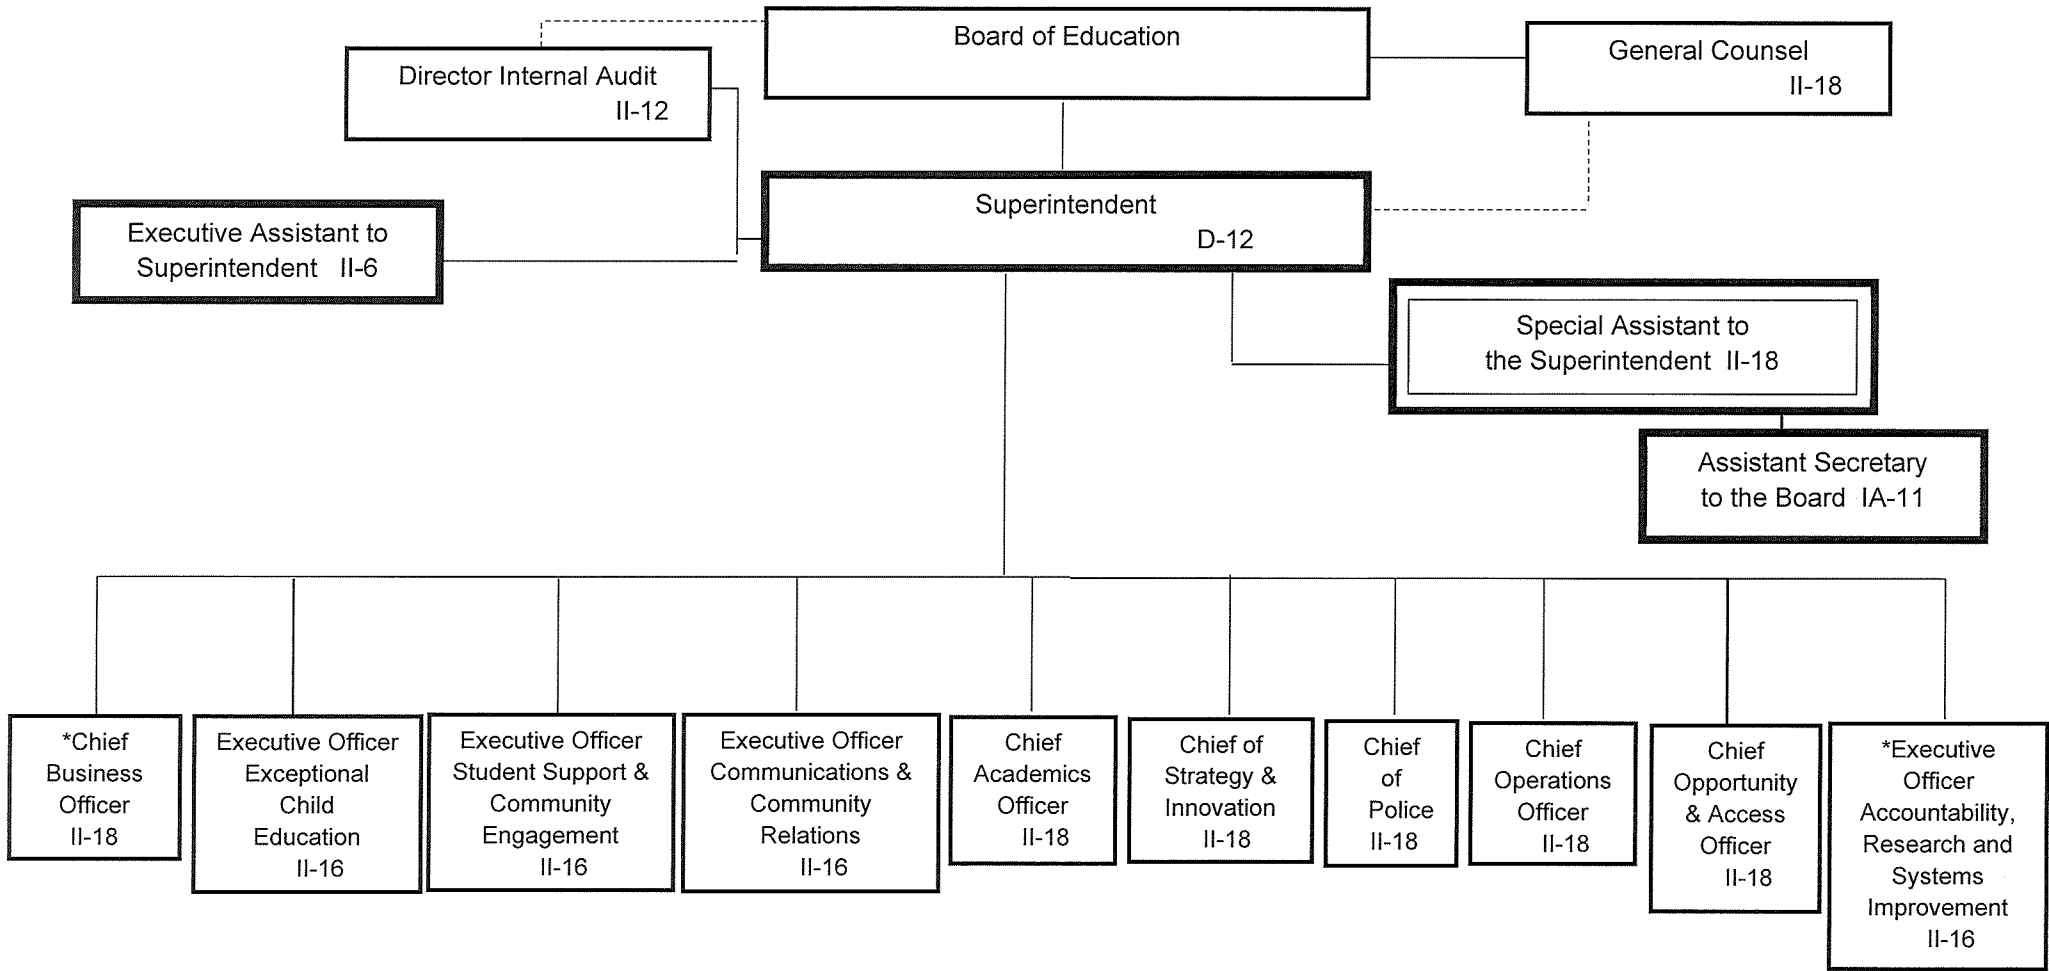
Board of Education

Director Internal Audit
II-12

General Counsel
II-18

Executive Assistant to Superintendent II-6

Superintendent
D-12

Special Assistant to the Superintendent II-18

Assistant Secretary to the Board IA-11

*Chief Business Officer
II-18

Executive Officer Exceptional Child Education
II-16

Executive Officer Student Support & Community Engagement
II-16

Executive Officer Communications & Community Relations
II-16

Chief Academics Officer
II-18

Chief of Strategy & Innovation
II-18

Chief of Police
II-18

Chief Operations Officer
II-18

Chief Opportunity & Access Officer
II-18

*Executive Officer Accountability, Research and Systems Improvement
II-16